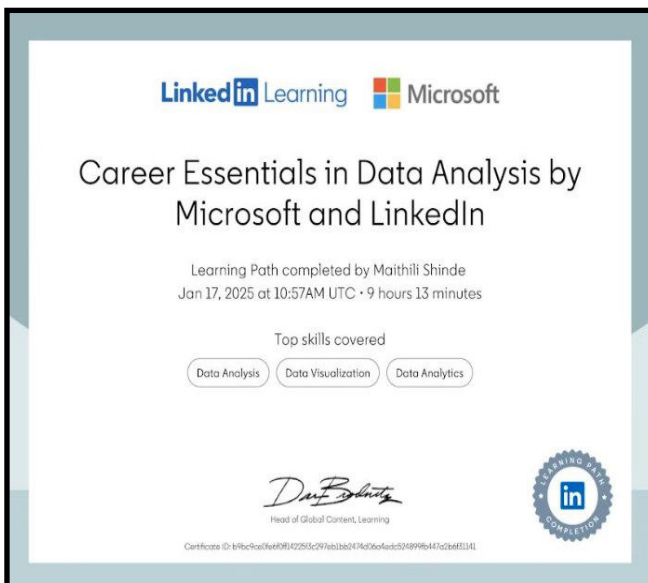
Linked in Learning Microsoft

Career Essentials in Data Analysis by Microsoft and LinkedIn

Learning Path completed by Maithili Shinde
Jan 17, 2025 at 10:57AM UTC • 9 hours 13 minutes

Top skills covered

Data Analysis
Data Visualization
Data Analytics

Dan Brodnitz
Head of Global Content, Learning

LEARNING PATH
in
COMPLETION

Certificate ID: b9bc9ce0fe6f0ff4225f3c297eb1bb2474d06a4adc524899fb447a2b6f31141